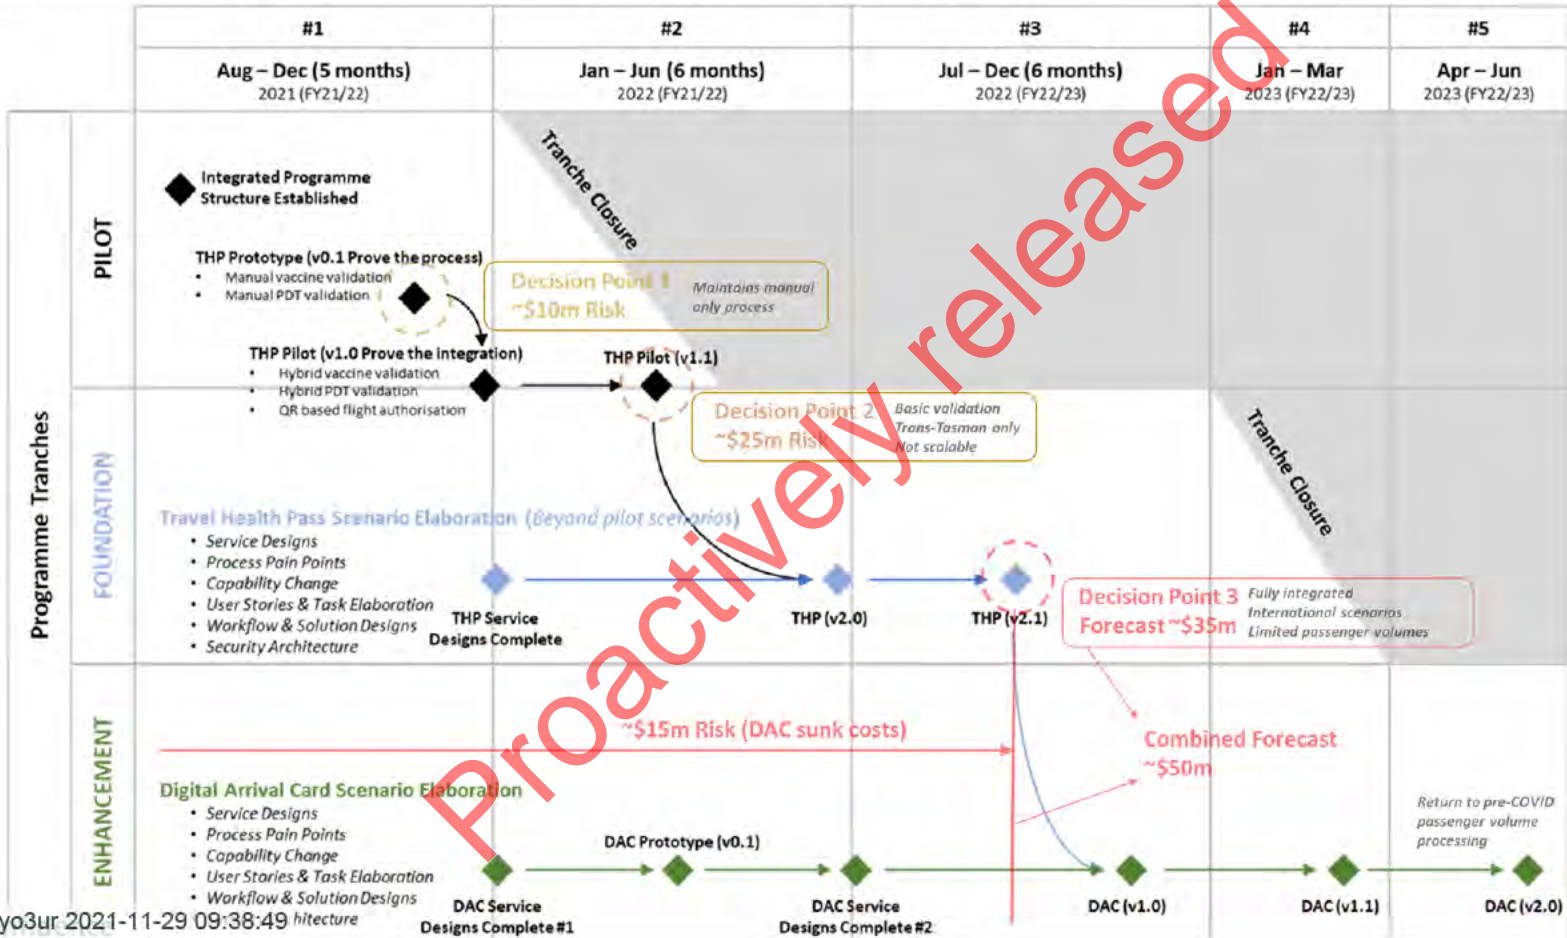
| | #1 | #2 | #3 | #4 | #5 |
|---|---|---|---|---|---|
| | Aug – Dec (5 months) 2021 (FY21/22) | Jan – Jun (6 months) 2022 (FY21/22) | Jul – Dec (6 months) 2022 (FY22/23) | Jan – Mar 2023 (FY22/23) | Apr – Jun 2023 (FY22/23) |

Programme Tranches

PILOT

Integrated Programme Structure Established

Tranche Closure

THP Prototype (v0.1 Prove the process)
• Manual vaccine validation
• Manual PDT validation

Decision Point 1
~$10m Risk
Maintains manual only process

THP Pilot (v1.0 Prove the integration)
• Hybrid vaccine validation
• Hybrid PDT validation
• QR based flight authorisation

THP Pilot (v1.1)

FOUNDATION

Decision Point 2
~$25m Risk
Basic validation
Trans-Tasman only
Not scalable

Tranche Closure

Travel Health Pass Scenario Elaboration (Beyond pilot scenarios)
• Service Designs
• Process Pain Points
• Capability Change
• User Stories & Task Elaboration
• Workflow & Solution Designs
• Security Architecture

THP Service Designs Complete

THP (v2.0)

THP (v2.1)

Decision Point 3
Forecast ~$35m
Fully integrated
International scenarios
Limited passenger volumes

ENHANCEMENT

~$15m Risk (DAC sunk costs)

Combined Forecast
~$50m

Digital Arrival Card Scenario Elaboration
• Service Designs
• Process Pain Points
• Capability Change
• User Stories & Task Elaboration
• Workflow & Solution Designs
• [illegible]hitecture

DAC Prototype (v0.1)

Return to pre-COVID passenger volume processing

DAC Service Designs Complete #1

DAC Service Designs Complete #2

DAC (v1.0)

DAC (v1.1)

DAC (v2.0)

Proactively released

yo3ur 2021-11-29 09:38:49